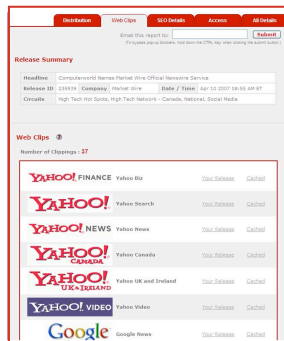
Distribution | Web Clips | SEO Details | Access | All Details

Email this report to: Submit

(If a popup pop-up blocker, hold down the CTRL key when clicking the submit button.)

Release Summary

| Headline | Computerworld Names Market Wire Official Newswire Service | | | |
|---|---|---|---|---|
| Release ID | 235939 | Company | Market Wire | Date / Time | Apr 10 2007 06:55 AM ET |
| Circuits | High Tech Hot Spots, High Tech Network - Canada, National, Social Media | | | |

Web Clips

Number of Clippings : 57

| | | | |
|---|---|---|---|
| YAHOO! FINANCE | Yahoo Biz | Your Release | Cached |
| YAHOO! | Yahoo Search | Your Release | Cached |
| YAHOO! NEWS | Yahoo News | Your Release | Cached |
| YAHOO! CANADA | Yahoo Canada | Your Release | Cached |
| YAHOO! UK & IRELAND | Yahoo UK and Ireland | Your Release | Cached |
| YAHOO! VIDEO | Yahoo Video | Your Release | Cached |
| Google | Google News | Your Release | Cached |